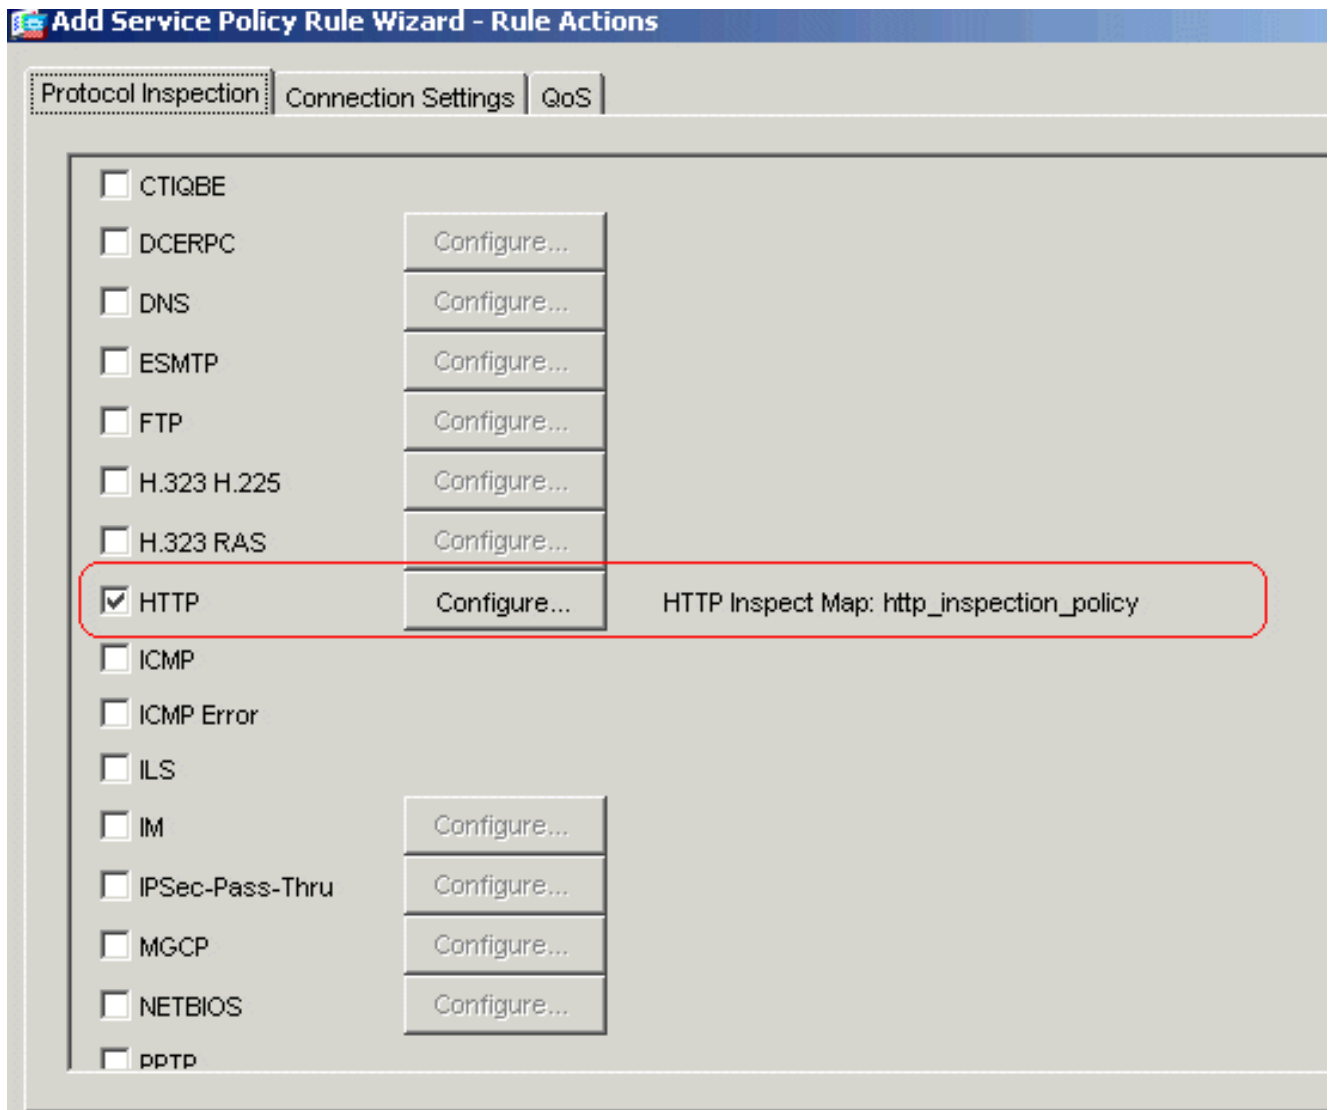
Add Service Policy Rule Wizard - Rule Actions

Protocol Inspection | Connection Settings | QoS

CTIQBE
DCERPC Configure...
DNS Configure...
ESMTP Configure...
FTP Configure...
H.323 H.225 Configure...
H.323 RAS Configure...
HTTP Configure... HTTP Inspect Map: http_inspection_policy
ICMP
ICMP Error
ILS
IM Configure...
IPSec-Pass-Thru Configure...
MGCP Configure...
NETBIOS Configure...
PPTP